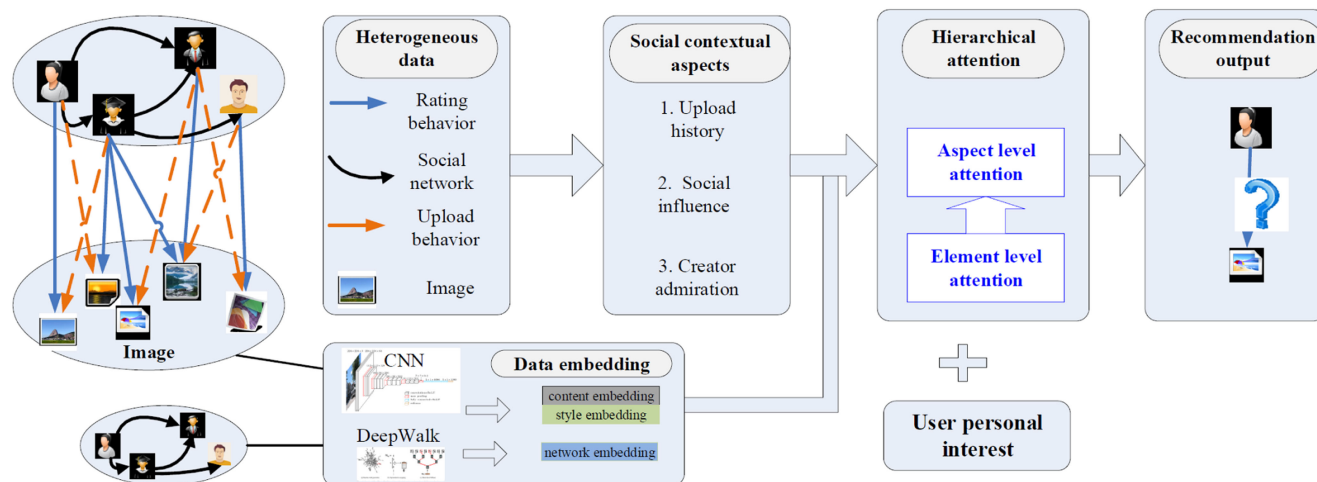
Image

Heterogeneous data

Rating behavior

Social network

Upload behavior

Image

Social contextual aspects

1. Upload history

2. Social influence

3. Creator admiration

Hierarchical attention

Aspect level attention

Element level attention

Recommendation output

CNN

Data embedding

content embedding

style embedding

DeepWalk

network embedding

User personal interest